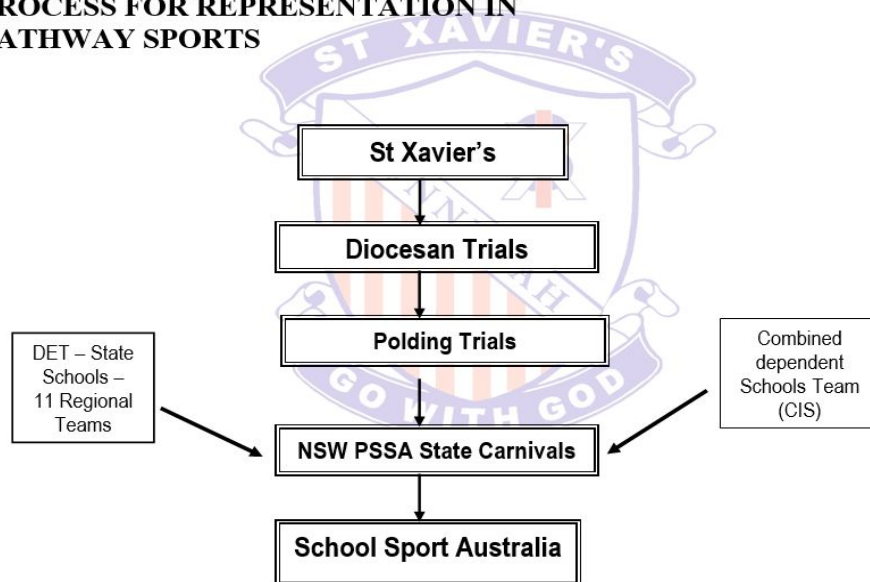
ROCESS FOR REPRESENTATION IN
ATHWAY SPORTS

ST XAVIER'S

St Xavier's

Diocesan Trials

Polding Trials

DET – State Schools – 11 Regional Teams

Combined dependent Schools Team (CIS)

GO WITH GOD

NSW PSSA State Carnivals

School Sport Australia